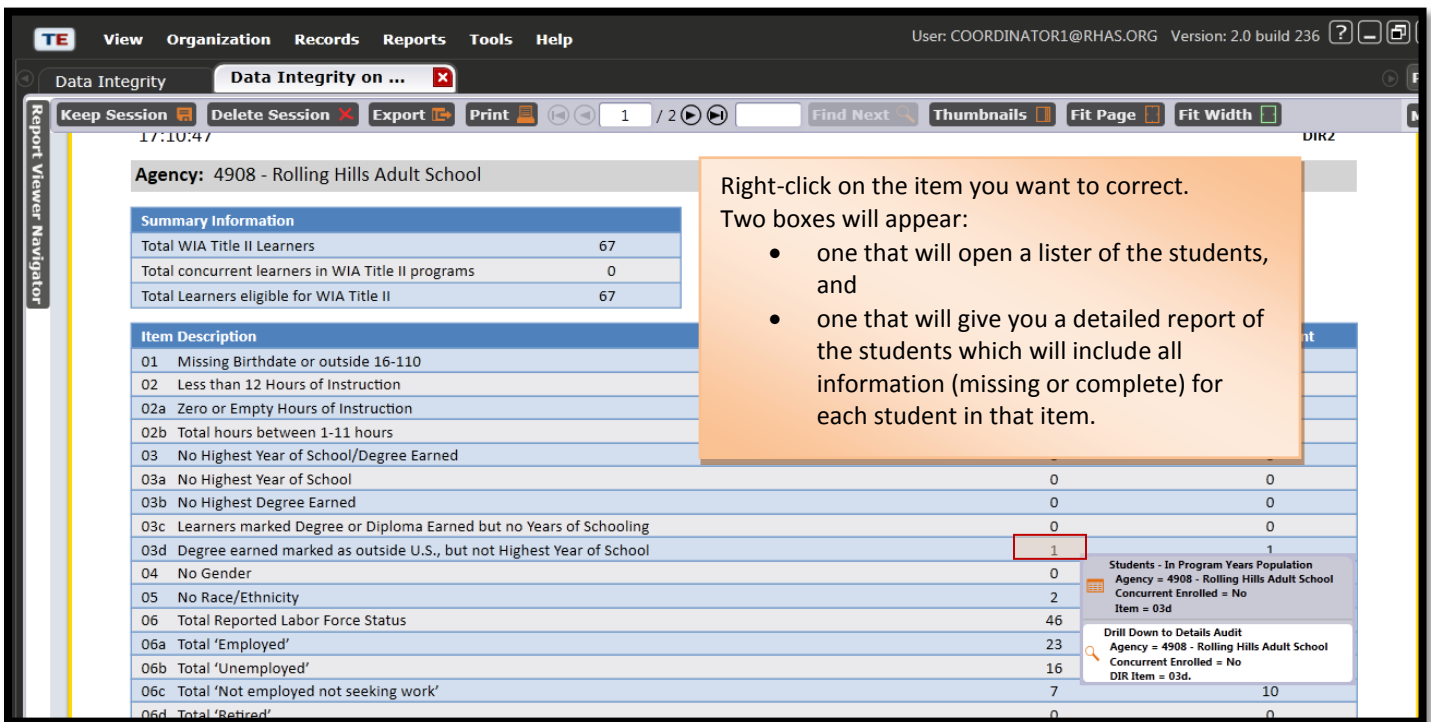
TE View Organization Records Reports Tools Help

User: COORDINATOR1@RHAS.ORG Version: 2.0 build 236

Data Integrity | Data Integrity on ...

Keep Session | Delete Session | Export | Print | 1 / 2 | Find Next | Thumbnails | Fit Page | Fit Width

Report Viewer Navigator

17:10:47

DIR2

Agency: 4908 - Rolling Hills Adult School

| Summary Information | |
|---|---|
| Total WIA Title II Learners | 67 |
| Total concurrent learners in WIA Title II programs | 0 |
| Total Learners eligible for WIA Title II | 67 |

| Item Description | | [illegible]nt |
|---|---|---|
| 01 Missing Birthdate or outside 16-110 | | |
| 02 Less than 12 Hours of Instruction | | |
| 02a Zero or Empty Hours of Instruction | | |
| 02b Total hours between 1-11 hours | | |
| 03 No Highest Year of School/Degree Earned | 0 | 0 |
| 03a No Highest Year of School | 0 | 0 |
| 03b No Highest Degree Earned | 0 | 0 |
| 03c Learners marked Degree or Diploma Earned but no Years of Schooling | 0 | 0 |
| 03d Degree earned marked as outside U.S., but not Highest Year of School | 1 | 1 |
| 04 No Gender | 0 | |
| 05 No Race/Ethnicity | 2 | |
| 06 Total Reported Labor Force Status | 46 | |
| 06a Total 'Employed' | 23 | |
| 06b Total 'Unemployed' | 16 | |
| 06c Total 'Not employed not seeking work' | 7 | 10 |
| 06d Total 'Retired' | 0 | 0 |

Right-click on the item you want to correct.
Two boxes will appear:
• one that will open a lister of the students, and
• one that will give you a detailed report of the students which will include all information (missing or complete) for each student in that item.

Students - In Program Years Population
Agency = 4908 - Rolling Hills Adult School
Concurrent Enrolled = No
Item = 03d

Drill Down to Details Audit
Agency = 4908 - Rolling Hills Adult School
Concurrent Enrolled = No
DIR Item = 03d.